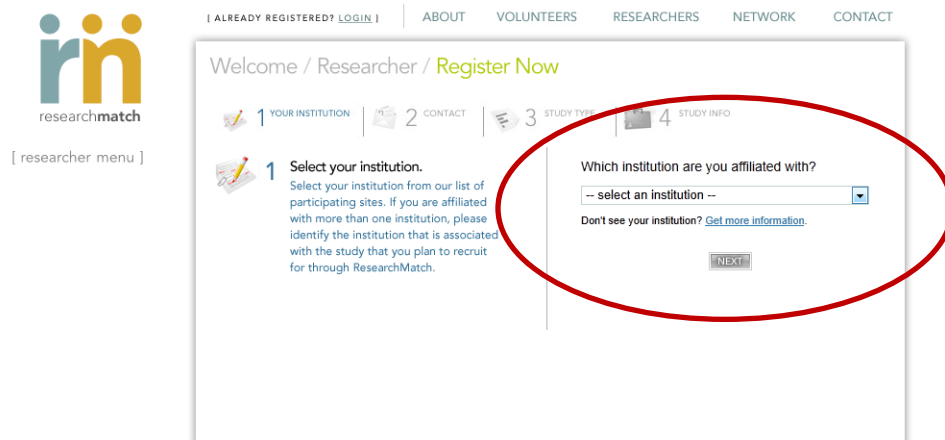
rm
researchmatch

[ researcher menu ]

[ ALREADY REGISTERED? LOGIN ] ABOUT VOLUNTEERS RESEARCHERS NETWORK CONTACT

Welcome / Researcher / Register Now

1 YOUR INSTITUTION 2 CONTACT 3 STUDY TYPE 4 STUDY INFO

1 Select your institution.
Select your institution from our list of participating sites. If you are affiliated with more than one institution, please identify the institution that is associated with the study that you plan to recruit for through ResearchMatch.

Which institution are you affiliated with?

-- select an institution --

Don't see your institution? Get more information.

NEXT